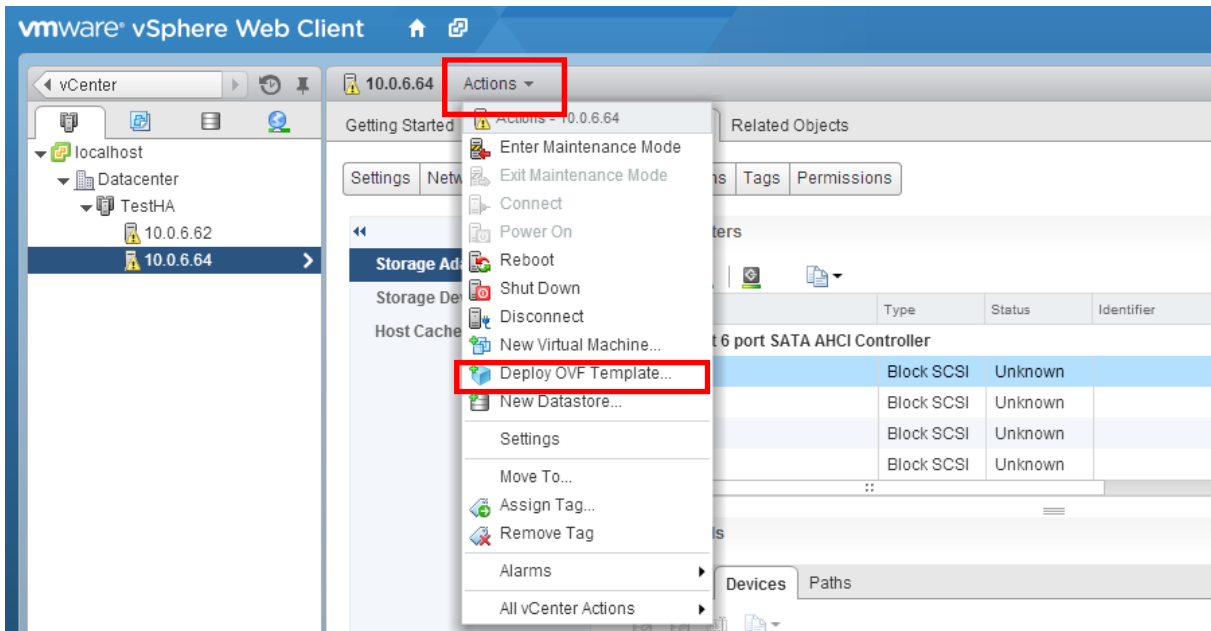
vmware vSphere Web Client

vCenter

localhost
Datacenter
TestHA
10.0.6.62
10.0.6.64

10.0.6.64 Actions

Getting Started

Related Objects

Settings Netw

ns Tags Permissions

ters

Storage Ad
Storage De
Host Cache

Type Status Identifier
t 6 port SATA AHCI Controller

| Type | Status |
|---|---|
| Block SCSI | Unknown |
| Block SCSI | Unknown |
| Block SCSI | Unknown |
| Block SCSI | Unknown |

ls

Devices Paths

Actions - 10.0.6.64
Enter Maintenance Mode
Exit Maintenance Mode
Connect
Power On
Reboot
Shut Down
Disconnect
New Virtual Machine...
Deploy OVF Template...
New Datastore...
Settings
Move To...
Assign Tag...
Remove Tag
Alarms
All vCenter Actions